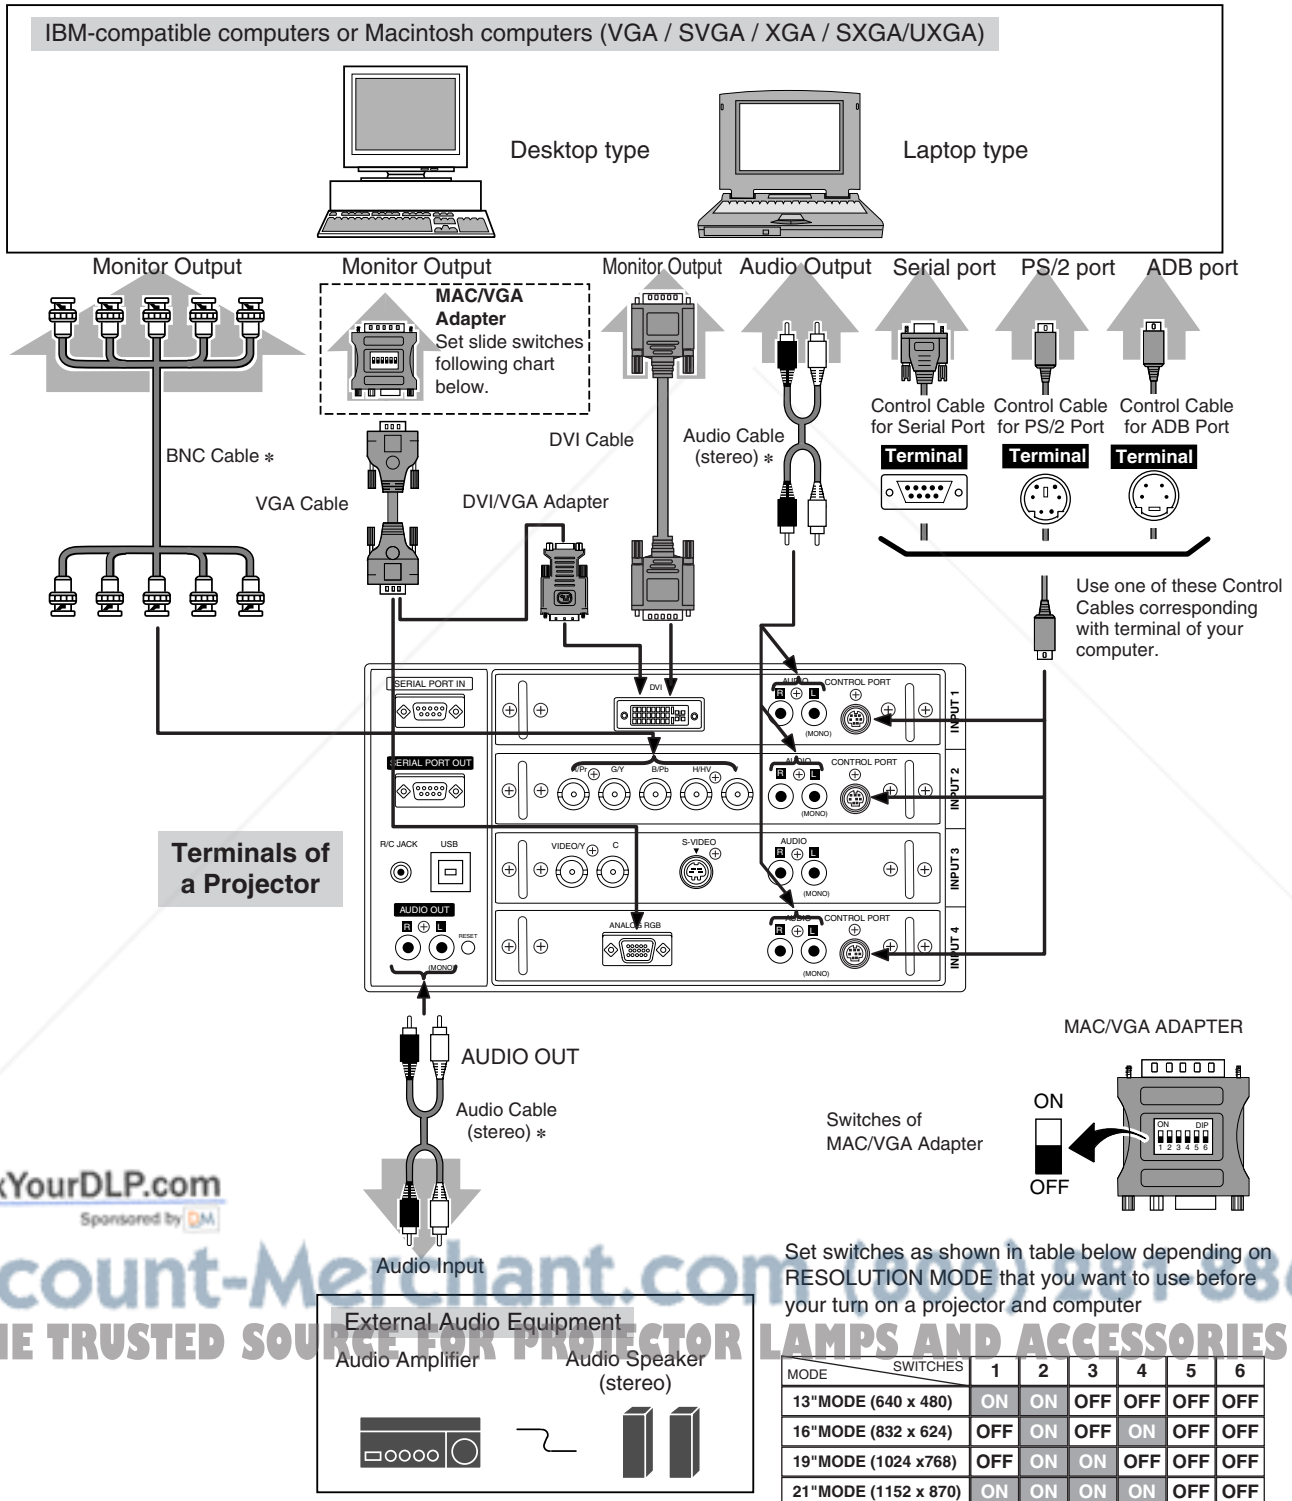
IBM-compatible computers or Macintosh computers (VGA / SVGA / XGA / SXGA/UXGA)

Desktop type

Laptop type

Monitor Output

Monitor Output

MAC/VGA Adapter
Set slide switches following chart below.

Monitor Output

Audio Output

Serial port

PS/2 port

ADB port

Control Cable for Serial Port

Control Cable for PS/2 Port

Control Cable for ADB Port

Terminal

Terminal

Terminal

BNC Cable ∗

DVI Cable

Audio Cable (stereo) ∗

VGA Cable

DVI/VGA Adapter

Use one of these Control Cables corresponding with terminal of your computer.

SERIAL PORT IN

DVI

AUDIO

CONTROL PORT

R L

(MONO)

INPUT 1

SERIAL PORT OUT

R/Pr G/Y B/Pb H/HV

AUDIO

CONTROL PORT

R L

(MONO)

INPUT 2

R/C JACK

USB

VIDEO/Y C

S-VIDEO

AUDIO

R L

(MONO)

INPUT 3

Terminals of a Projector

AUDIO OUT

R L

RESET

(MONO)

ANALOG RGB

AUDIO

CONTROL PORT

R L

(MONO)

INPUT 4

MAC/VGA ADAPTER

AUDIO OUT

Audio Cable (stereo) ∗

ON

Switches of MAC/VGA Adapter

ON DIP
1 2 3 4 5 6

OFF

xYourDLP.com
Sponsored by

count-Merchant.com (800) 281-886
THE TRUSTED SOURCE FOR PROJECTOR LAMPS AND ACCESSORIES

Audio Input

Set switches as shown in table below depending on RESOLUTION MODE that you want to use before your turn on a projector and computer

External Audio Equipment

Audio Amplifier

Audio Speaker (stereo)

| MODE / SWITCHES | 1 | 2 | 3 | 4 | 5 | 6 |
|---|---|---|---|---|---|---|
| 13"MODE (640 x 480) | ON | ON | OFF | OFF | OFF | OFF |
| 16"MODE (832 x 624) | OFF | ON | OFF | ON | OFF | OFF |
| 19"MODE (1024 x768) | OFF | ON | ON | OFF | OFF | OFF |
| 21"MODE (1152 x 870) | ON | ON | ON | ON | OFF | OFF |